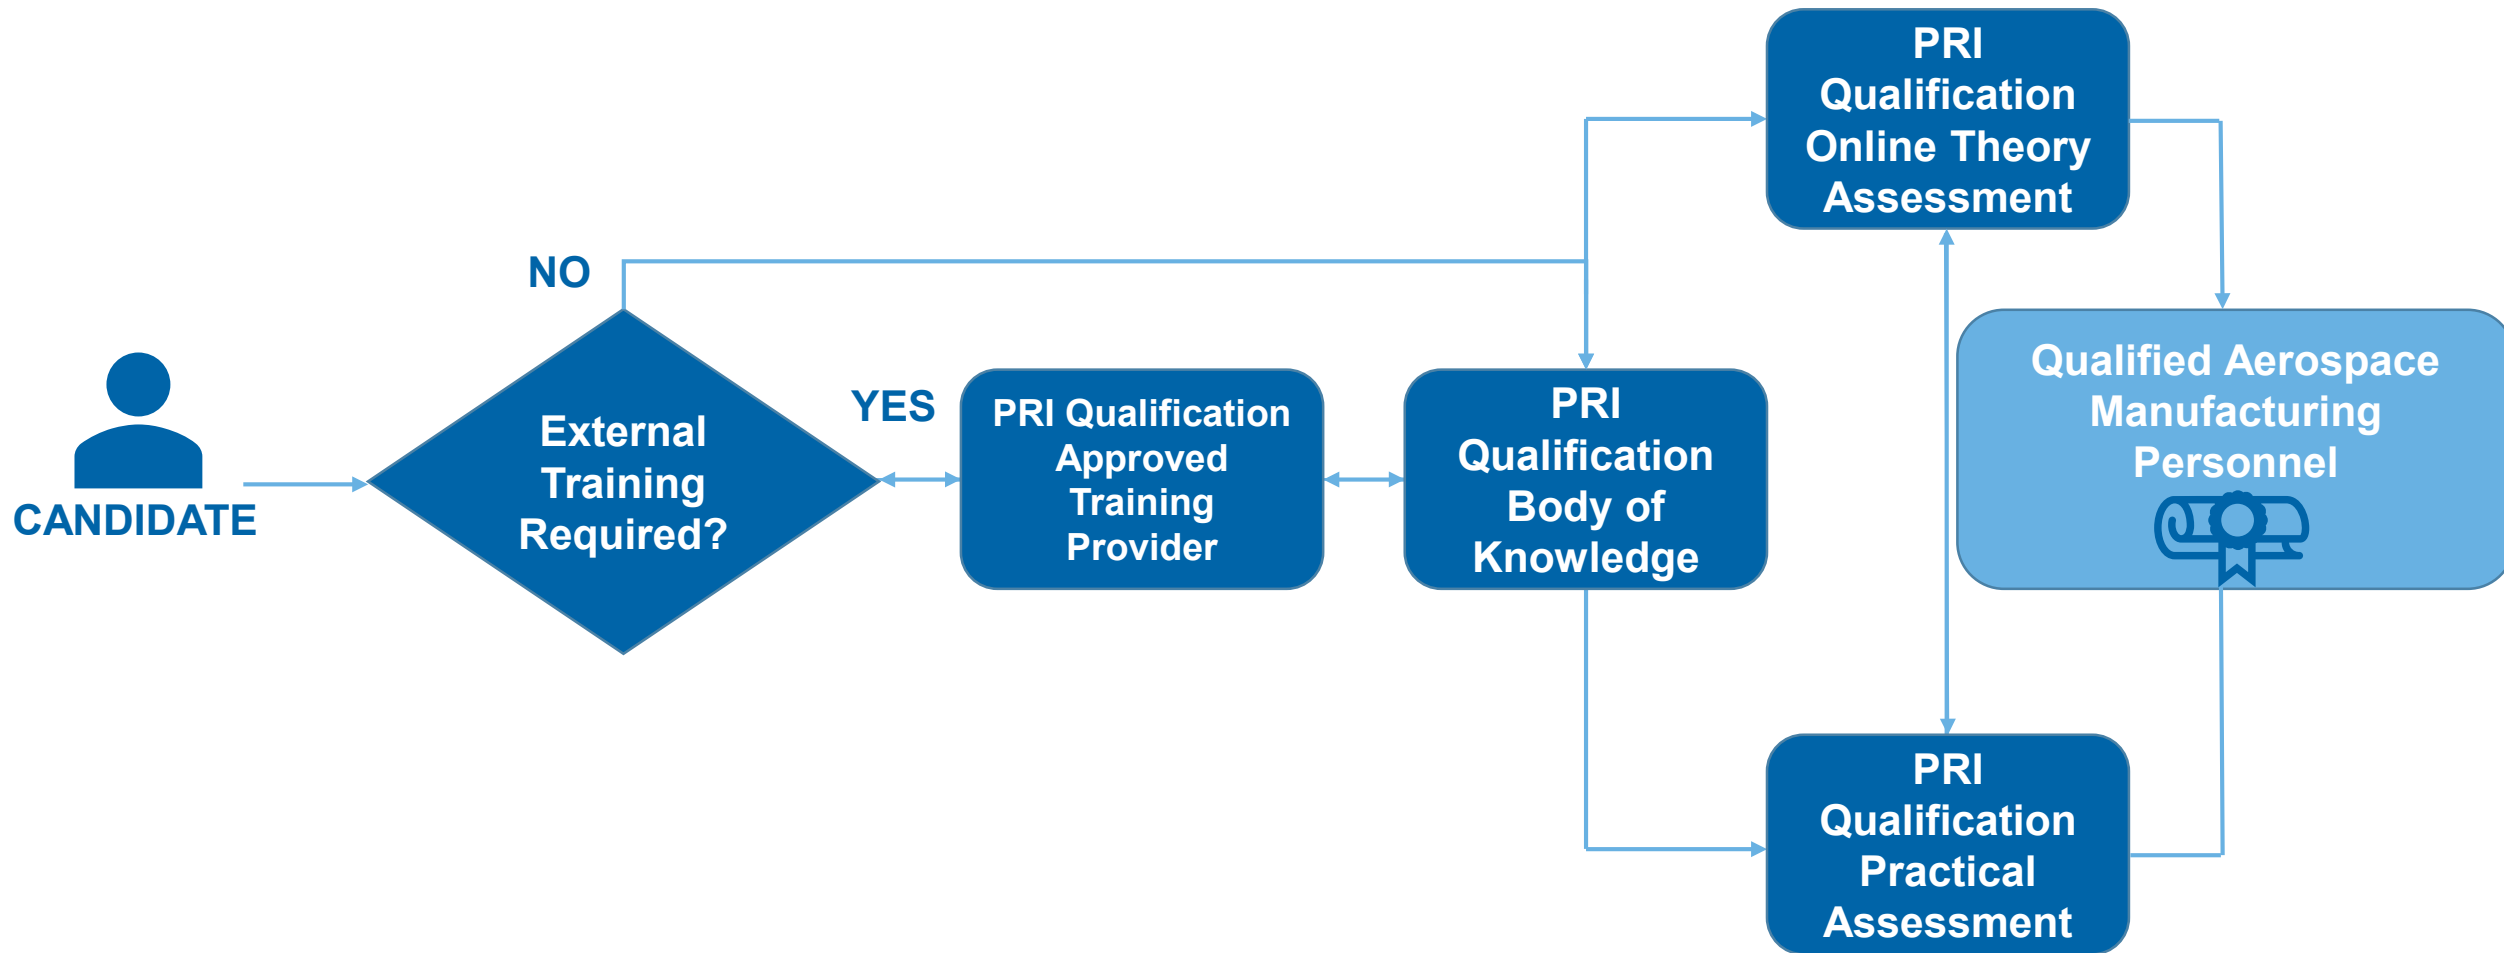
CANDIDATE

External Training Required?

NO

YES

PRI Qualification Approved Training Provider

PRI Qualification Body of Knowledge

PRI Qualification Online Theory Assessment

PRI Qualification Practical Assessment

Qualified Aerospace Manufacturing Personnel